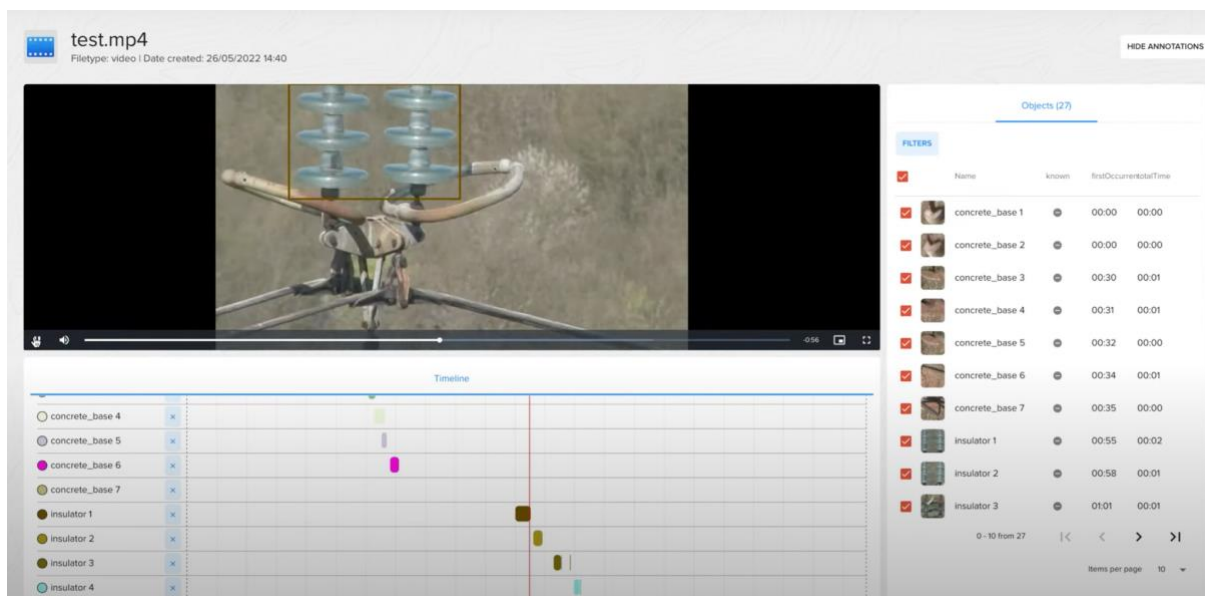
test.mp4
Filetype: video | Date created: 26/05/2022 14:40

HIDE ANNOTATIONS

-0:56

Timeline

concrete_base 4 ×
concrete_base 5 ×
concrete_base 6 ×
concrete_base 7 ×
insulator 1 ×
insulator 2 ×
insulator 3 ×
insulator 4 ×

Objects (27)

FILTERS

| | Name | known | firstOccurrent | totalTime |
|---|---|---|---|---|
| | concrete_base 1 | | 00:00 | 00:00 |
| | concrete_base 2 | | 00:00 | 00:00 |
| | concrete_base 3 | | 00:30 | 00:01 |
| | concrete_base 4 | | 00:31 | 00:01 |
| | concrete_base 5 | | 00:32 | 00:00 |
| | concrete_base 6 | | 00:34 | 00:01 |
| | concrete_base 7 | | 00:35 | 00:00 |
| | insulator 1 | | 00:55 | 00:02 |
| | insulator 2 | | 00:58 | 00:01 |
| | insulator 3 | | 01:01 | 00:01 |

0 - 10 from 27

Items per page 10